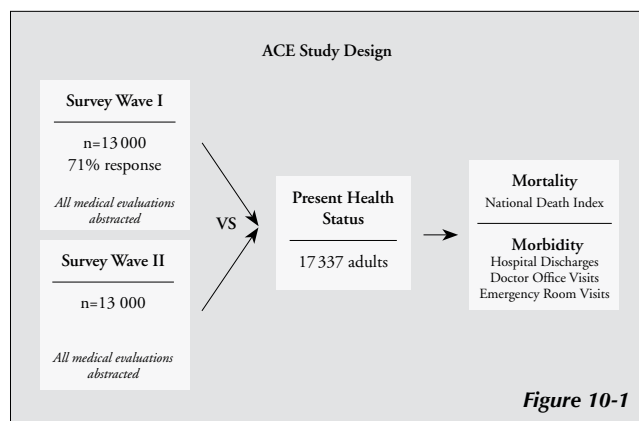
ACE Study Design

Survey Wave I

n=13 000
71% response

All medical evaluations abstracted

VS

Survey Wave II

n=13 000

All medical evaluations abstracted

Present Health Status

17 337 adults

Mortality
National Death Index

Morbidity
Hospital Discharges
Doctor Office Visits
Emergency Room Visits

Figure 10-1